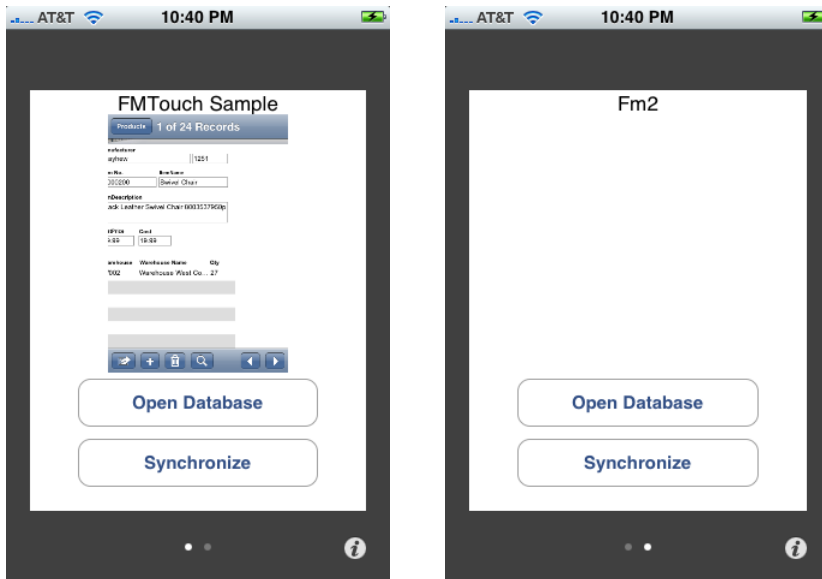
AT&T 10:40 PM

FMTouch Sample

Products 1 of 24 Records

nufacturer
ayfiew 1251

n No ItemName
000200 Swivel Chair

nDescription
ack Leather Swivel Chair 6003537969p

tPrice Cost
9.69 19.69

rehouse Warehouse Name Qty
002 Warehouse West Co... 27

Open Database

Synchronize

AT&T 10:40 PM

Fm2

Open Database

Synchronize